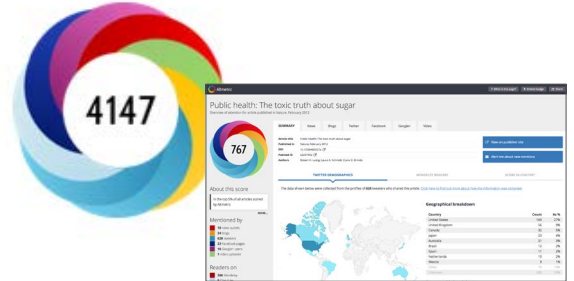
4147

Altmetric

Public health: The toxic truth about sugar

Overview of attention for article published in Nature, February 2012

767

SUMMARY

News

Blogs

Twitter

Facebook

Google+

Video

TWITTER DEMOGRAPHICS

MENDELEY READERS

SCORE IN CONTEXT

About this score

Mentioned by

Readers on

Geographical breakdown

| Country | Count | As % |
|---|---|---|
| United States | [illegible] | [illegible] |
| United Kingdom | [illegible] | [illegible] |
| Canada | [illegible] | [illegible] |
| Japan | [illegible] | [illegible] |
| Australia | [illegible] | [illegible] |
| Brazil | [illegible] | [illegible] |
| Spain | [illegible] | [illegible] |
| Netherlands | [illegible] | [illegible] |
| Mexico | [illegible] | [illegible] |
| Other | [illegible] | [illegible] |